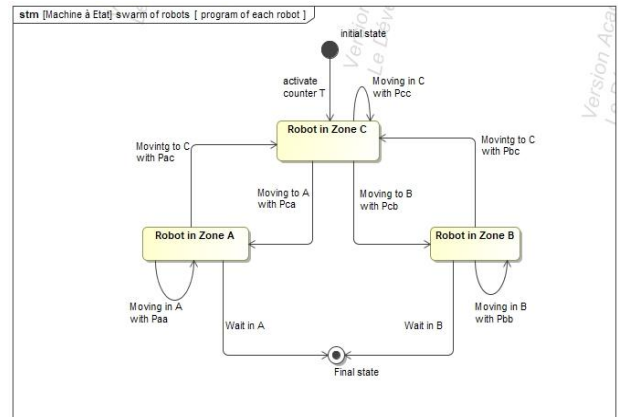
stm [Machine à Etat] swarm of robots [ program of each robot ]

initial state

activate counter T

Moving in C with Pcc

Robot in Zone C

Movintg to C with Pac

Movintg to C with Pbc

Moving to A with Pca

Moving to B with Pcb

Robot in Zone A

Robot in Zone B

Moving in A with Paa

Moving in B with Pbb

Wait in A

Wait in B

Final state

Version
Version Aca